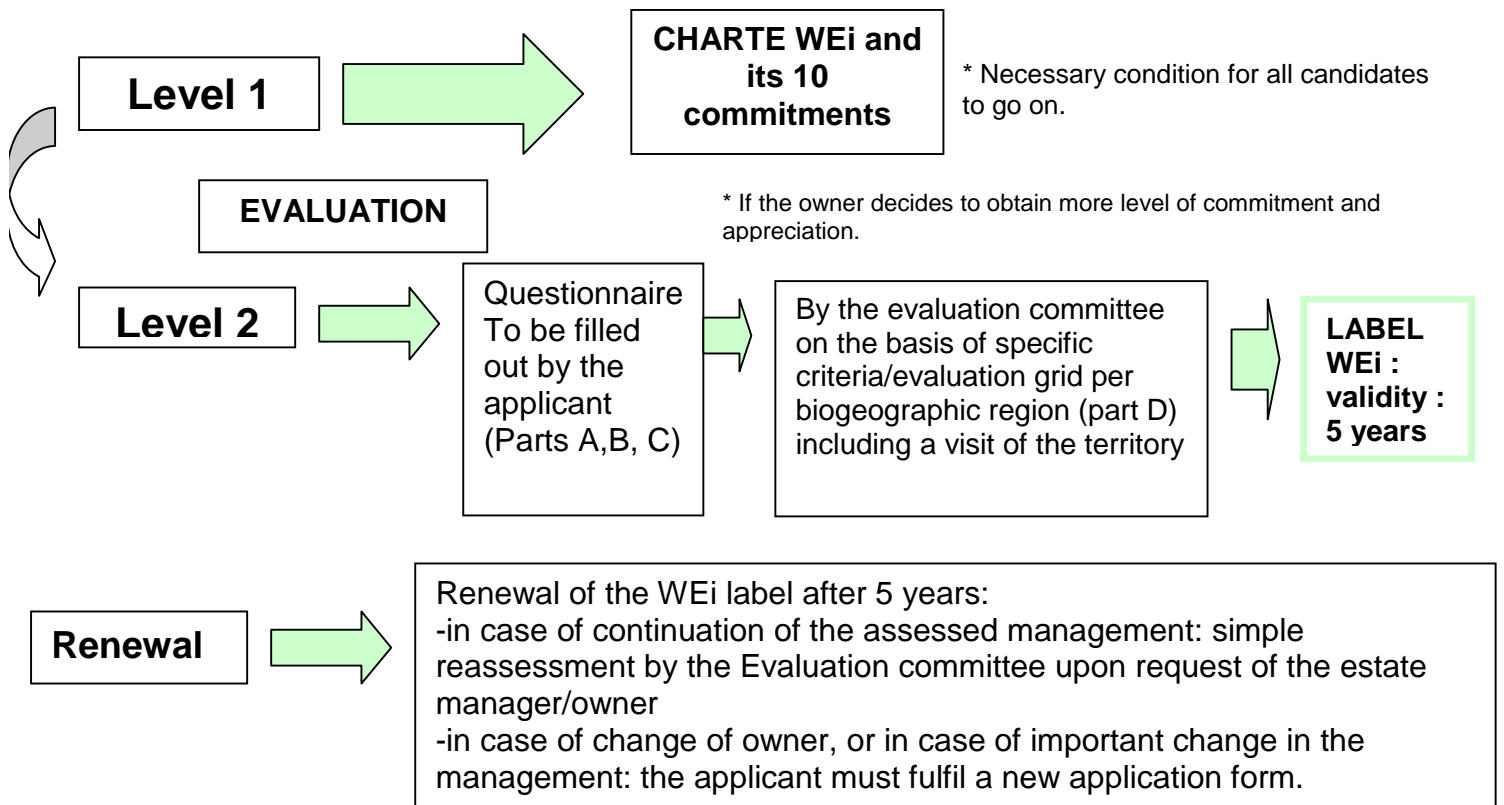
Level 1

CHARTE WEi and its 10 commitments

* Necessary condition for all candidates to go on.

EVALUATION

* If the owner decides to obtain more level of commitment and appreciation.

Level 2

Questionnaire To be filled out by the applicant (Parts A,B, C)

By the evaluation committee on the basis of specific criteria/evaluation grid per biogeographic region (part D) including a visit of the territory

LABEL WEi : validity : 5 years

Renewal

Renewal of the WEi label after 5 years:
-in case of continuation of the assessed management: simple reassessment by the Evaluation committee upon request of the estate manager/owner
-in case of change of owner, or in case of important change in the management: the applicant must fulfil a new application form.